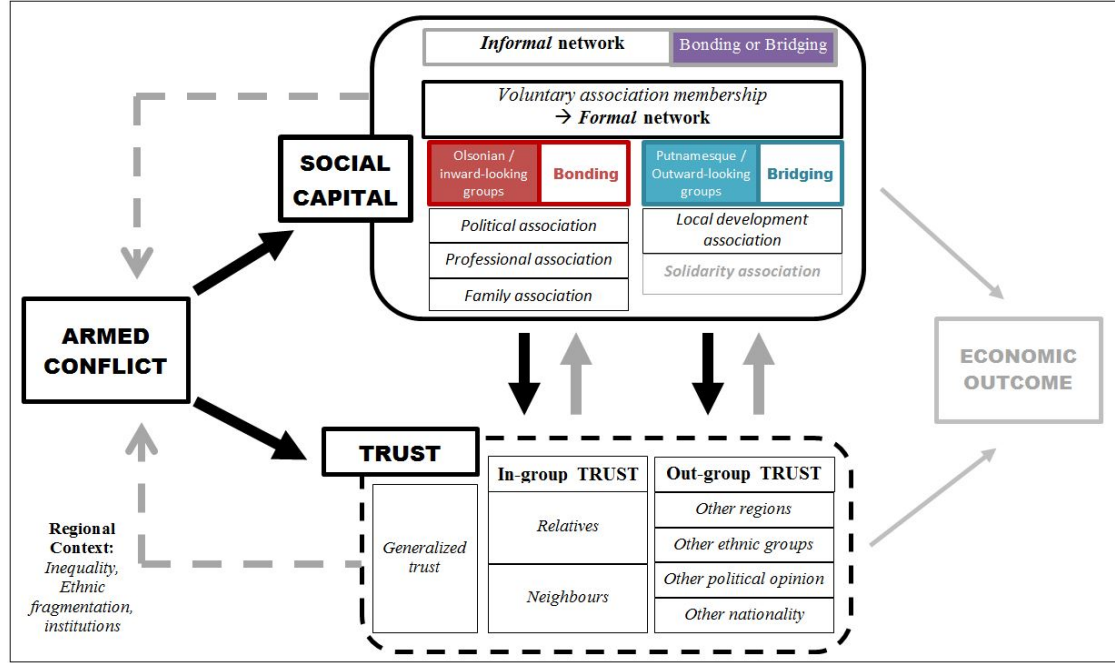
*Informal* network | Bonding or Bridging

*Voluntary association membership*
→ ***Formal*** **network**

SOCIAL CAPITAL

Olsonian / inward-looking groups | Bonding

Putnamesque / Outward-looking groups | Bridging

*Political association*

*Professional association*

*Family association*

*Local development association*

*Solidarity association*

ARMED CONFLICT

ECONOMIC OUTCOME

TRUST

*Generalized trust*

In-group TRUST

*Relatives*

*Neighbours*

Out-group TRUST

*Other regions*

*Other ethnic groups*

*Other political opinion*

*Other nationality*

Regional Context: *Inequality, Ethnic fragmentation, institutions*